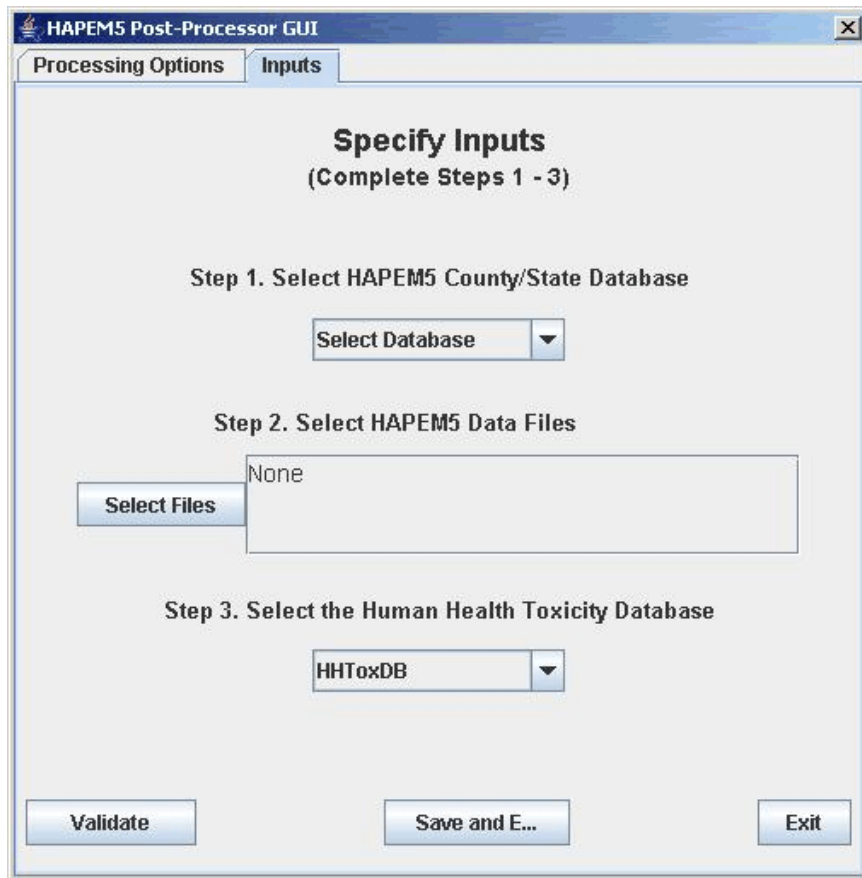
HAPEM5 Post-Processor GUI

Processing Options | Inputs

Specify Inputs
(Complete Steps 1 - 3)

Step 1. Select HAPEM5 County/State Database

Select Database

Step 2. Select HAPEM5 Data Files

Select Files

None

Step 3. Select the Human Health Toxicity Database

HHToxDB

Validate

Save and E...

Exit